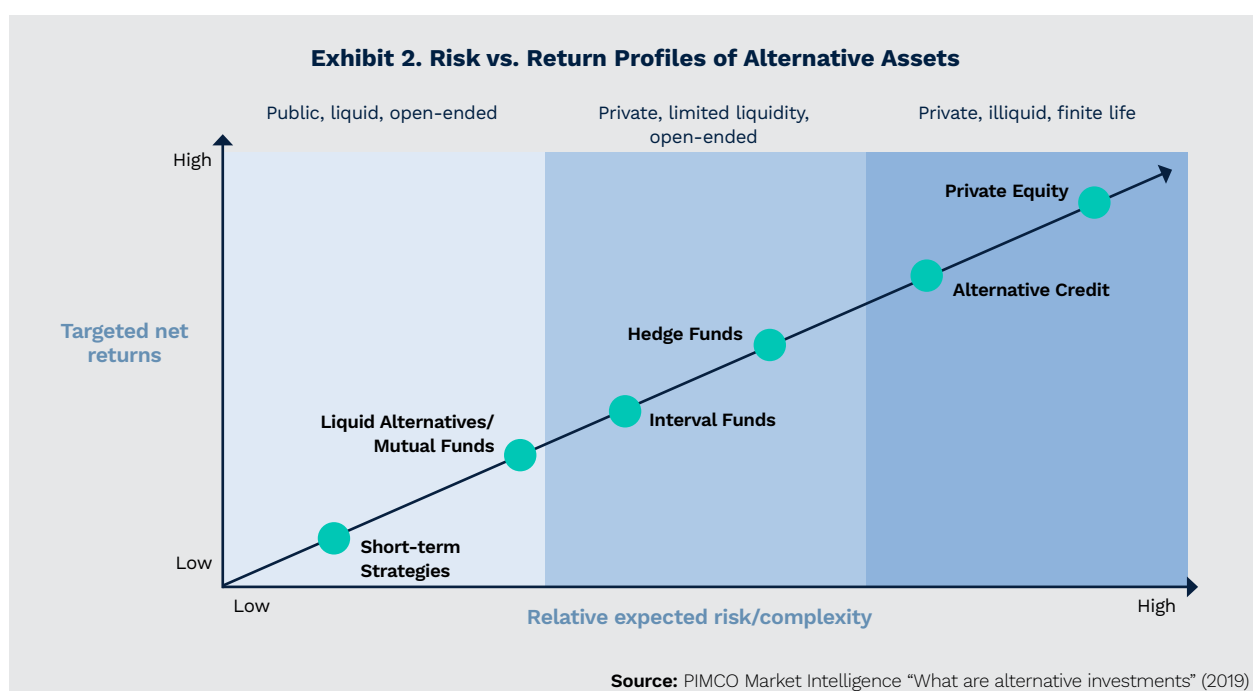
Exhibit 2. Risk vs. Return Profiles of Alternative Assets

Public, liquid, open-ended

Private, limited liquidity, open-ended

Private, illiquid, finite life

High

Targeted net returns

Low

Private Equity

Alternative Credit

Hedge Funds

Interval Funds

Liquid Alternatives/ Mutual Funds

Short-term Strategies

Low

Relative expected risk/complexity

High

Source: PIMCO Market Intelligence "What are alternative investments" (2019)